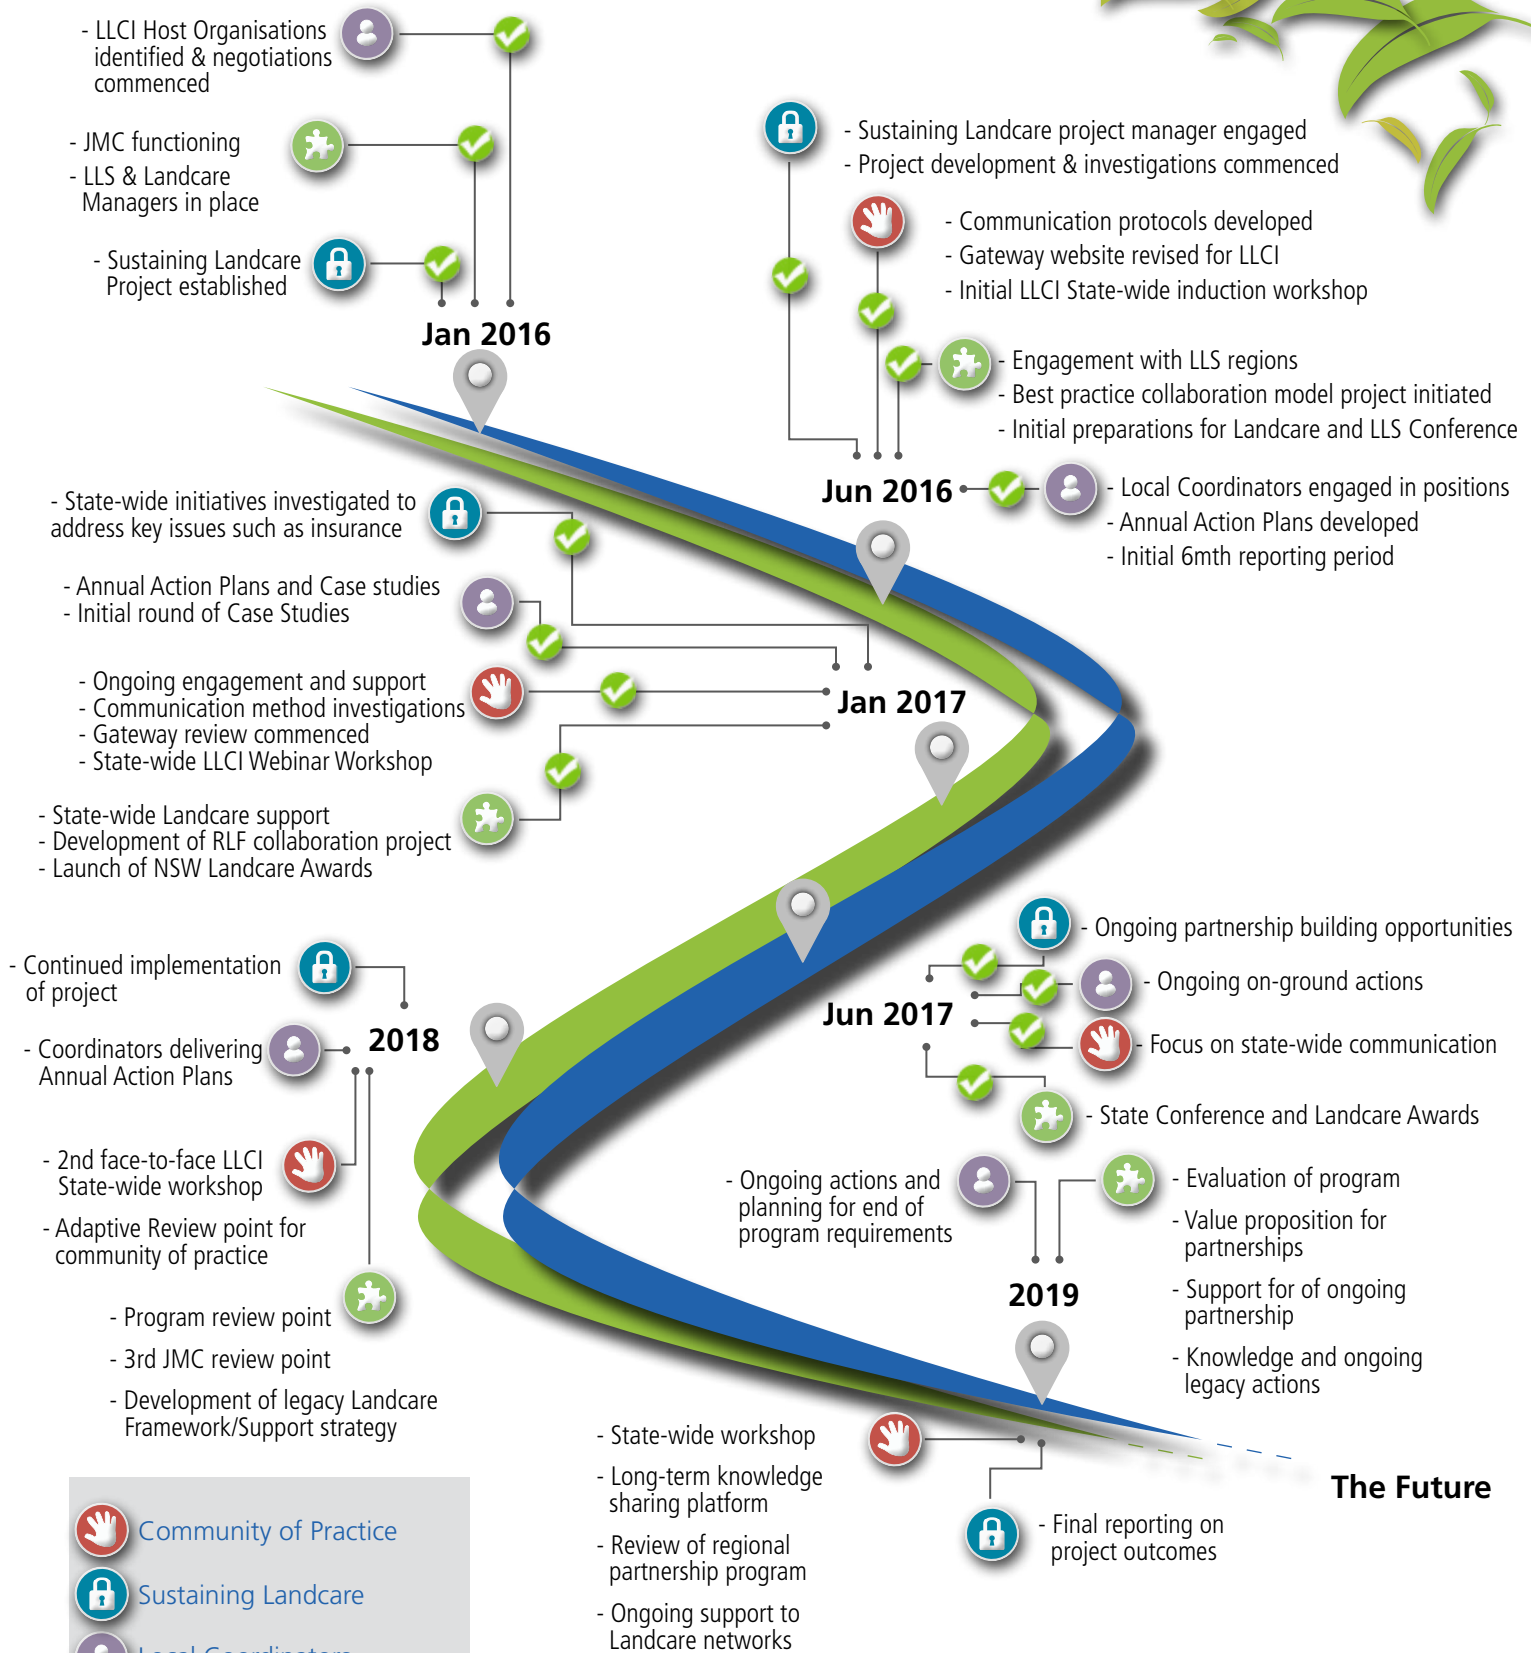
- LLCI Host Organisations identified & negotiations commenced

- JMC functioning
- LLS & Landcare Managers in place

- Sustaining Landcare Project established

Jan 2016

- Sustaining Landcare project manager engaged
- Project development & investigations commenced

- Communication protocols developed
- Gateway website revised for LLCI
- Initial LLCI State-wide induction workshop

- Engagement with LLS regions
- Best practice collaboration model project initiated
- Initial preparations for Landcare and LLS Conference

Jun 2016

- Local Coordinators engaged in positions
- Annual Action Plans developed
- Initial 6mth reporting period

- State-wide initiatives investigated to address key issues such as insurance

- Annual Action Plans and Case studies
- Initial round of Case Studies

- Ongoing engagement and support
- Communication method investigations
- Gateway review commenced
- State-wide LLCI Webinar Workshop

Jan 2017

- State-wide Landcare support
- Development of RLF collaboration project
- Launch of NSW Landcare Awards

- Ongoing partnership building opportunities

- Ongoing on-ground actions

Jun 2017

- Focus on state-wide communication

- State Conference and Landcare Awards

- Continued implementation of project

2018

- Coordinators delivering Annual Action Plans

- 2nd face-to-face LLCI State-wide workshop

- Adaptive Review point for community of practice

- Program review point

- 3rd JMC review point

- Development of legacy Landcare Framework/Support strategy

- Ongoing actions and planning for end of program requirements

- Evaluation of program

- Value proposition for partnerships

2019

- Support for of ongoing partnership

- Knowledge and ongoing legacy actions

- State-wide workshop

- Long-term knowledge sharing platform

- Review of regional partnership program

- Ongoing support to Landcare networks

- Final reporting on project outcomes

The Future

Community of Practice
Sustaining Landcare
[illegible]